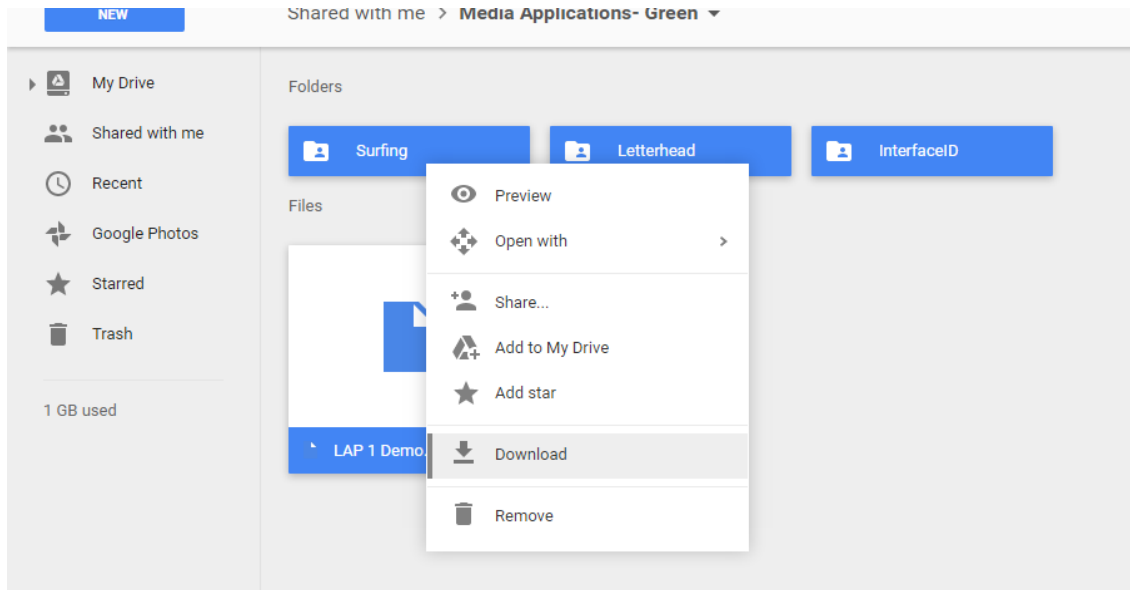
NEW

Shared with me > Media Applications- Green

My Drive

Shared with me

Recent

Google Photos

Starred

Trash

1 GB used

Folders

Surfing

Letterhead

InterfaceID

Files

LAP 1 Demo.

Preview

Open with

Share...

Add to My Drive

Add star

Download

Remove